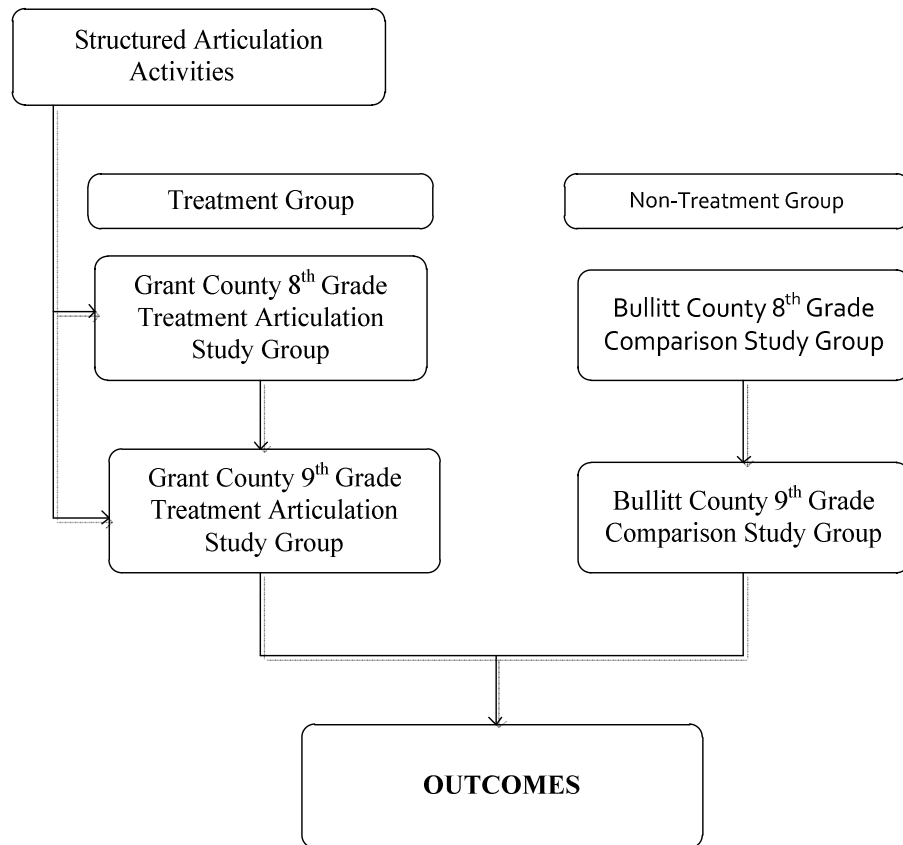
Structured Articulation Activities

Treatment Group

Non-Treatment Group

Grant County 8$^{th}$ Grade Treatment Articulation Study Group

Bullitt County 8$^{th}$ Grade Comparison Study Group

Grant County 9$^{th}$ Grade Treatment Articulation Study Group

Bullitt County 9$^{th}$ Grade Comparison Study Group

OUTCOMES